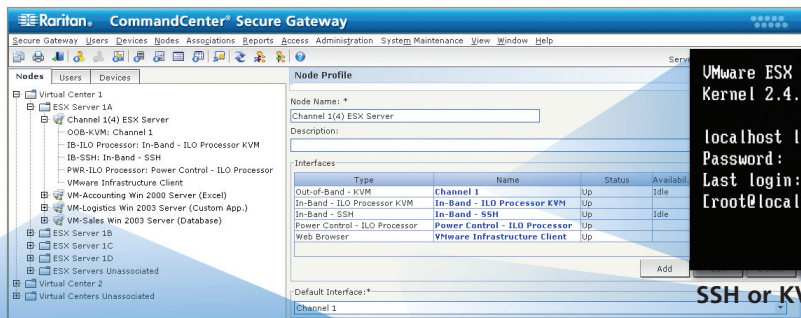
Raritan. CommandCenter® Secure Gateway

Secure Gateway Users Devices Nodes Associations Reports Access Administration System Maintenance View Window Help

Serv

Nodes Users Devices

Virtual Center 1
ESX Server 1A
Channel 1(4) ESX Server
OOB-KVM: Channel 1
IB-ILO Processor: In-Band - ILO Processor KVM
IB-SSH: In-Band - SSH
PWR-ILO Processor: Power Control - ILO Processor
VMware Infrastructure Client
VM-Accounting Win 2000 Server (Excel)
VM-Logistics Win 2003 Server (Custom App.)
VM-Sales Win 2003 Server (Database)
ESX Server 1B
ESX Server 1C
ESX Server 1D
ESX Servers Unassociated
Virtual Center 2
Virtual Centers Unassociated

Node Profile

Node Name: *
Channel 1(4) ESX Server
Description:

Interfaces

| Type | Name | Status | Availabi |
|---|---|---|---|
| Out-of-Band - KVM | Channel 1 | Up | Idle |
| In-Band - ILO Processor KVM | In-Band - ILO Processor KVM | Up | |
| In-Band - SSH | In-Band - SSH | Up | Idle |
| Power Control - ILO Processor | Power Control - ILO Processor | Up | |
| Web Browser | VMware Infrastructure Client | Up | |

Add

Default Interface:*
Channel 1

VMware ESX
Kernel 2.4.

localhost l
Password:
Last login:
[root@local

SSH or KV